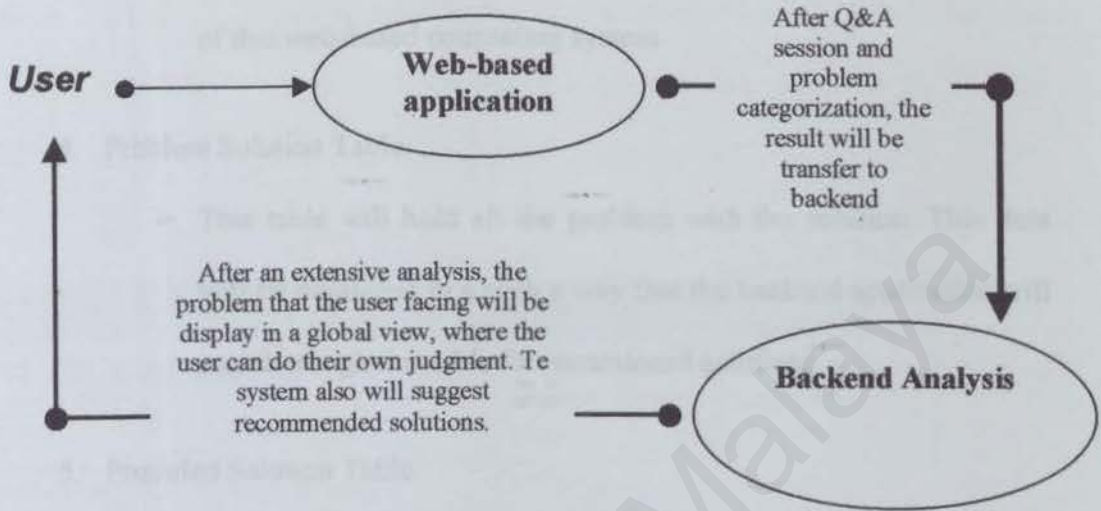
User

Web-based application

After Q&A session and problem categorization, the result will be transfer to backend

After an extensive analysis, the problem that the user facing will be display in a global view, where the user can do their own judgment. Te system also will suggest recommended solutions.

Backend Analysis